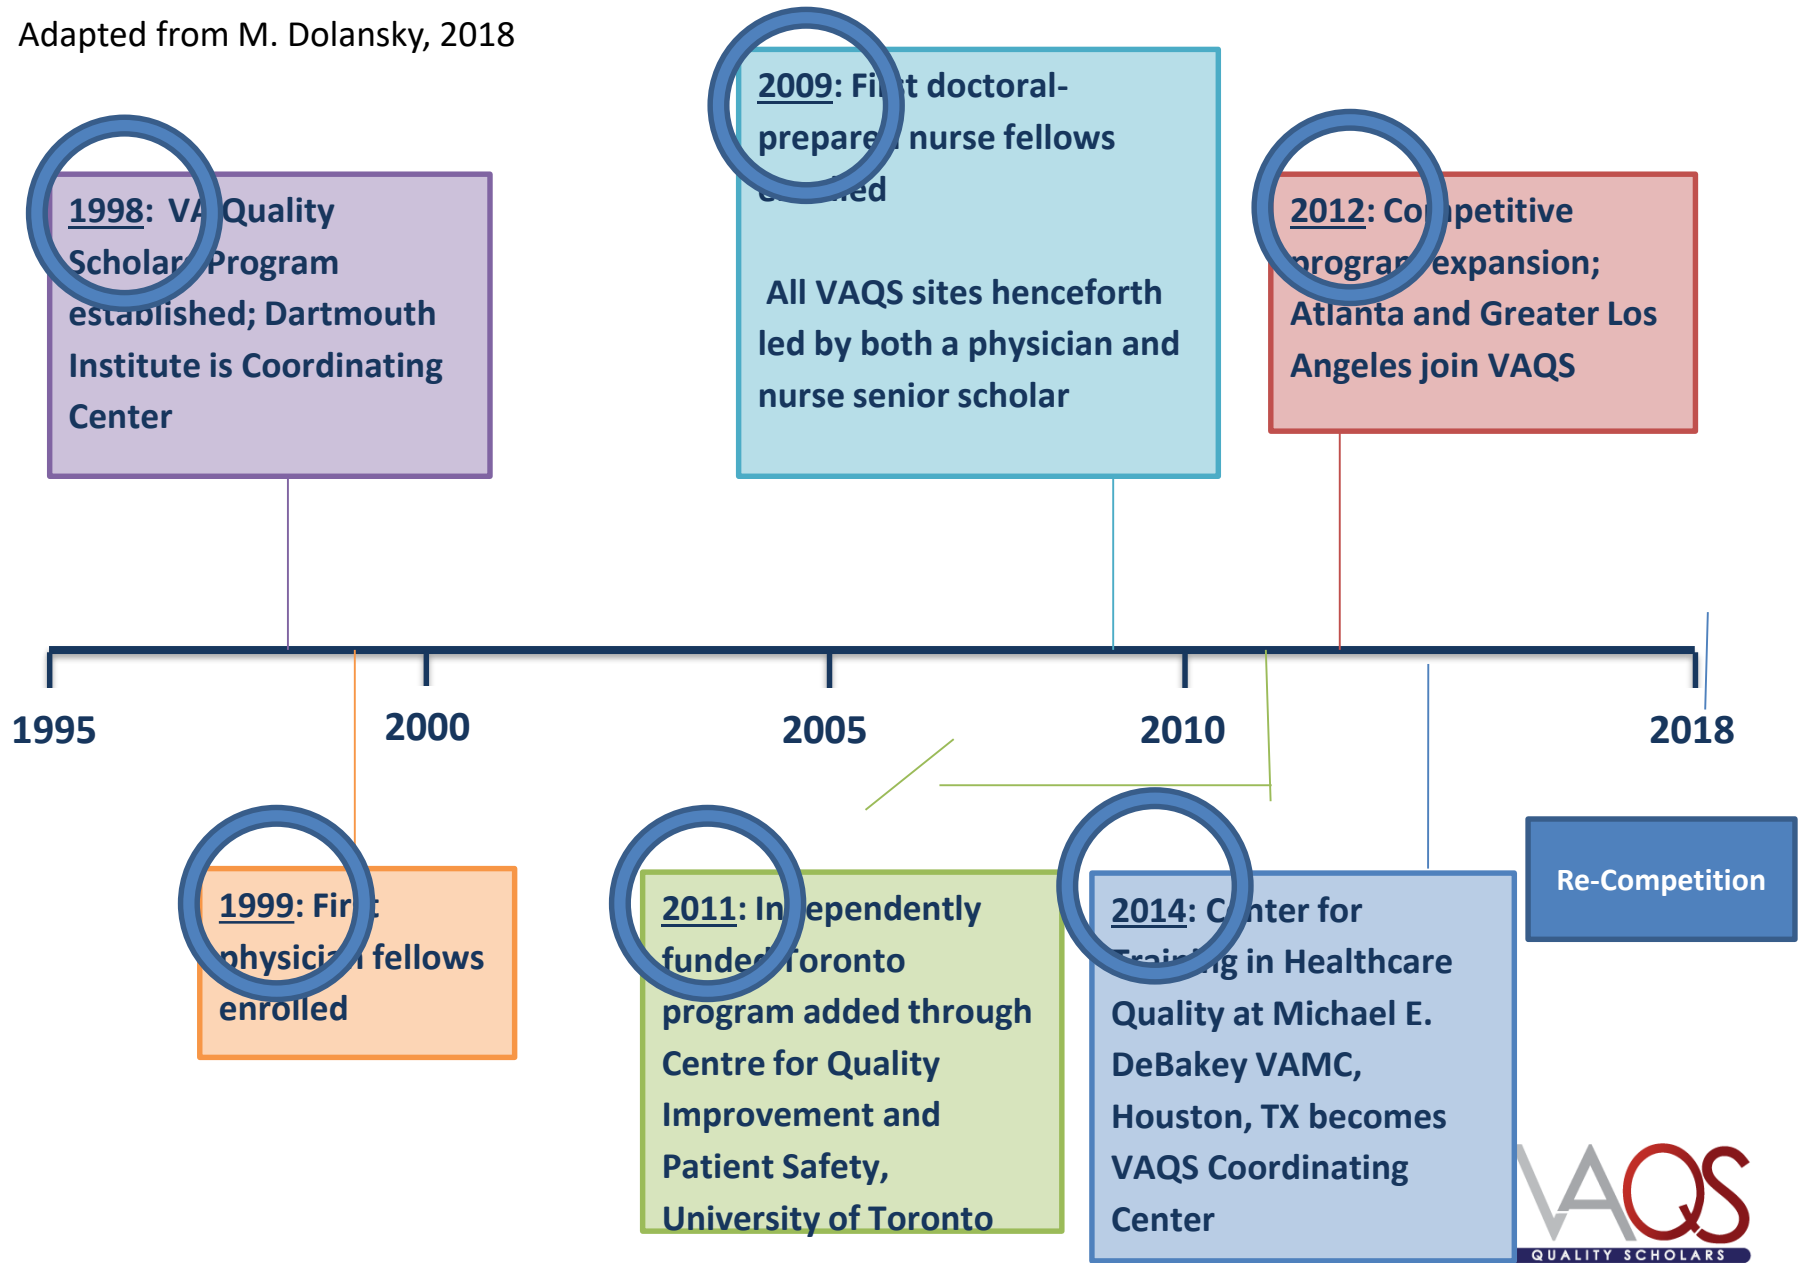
Adapted from M. Dolansky, 2018

1998: VA Quality Scholars Program established; Dartmouth Institute is Coordinating Center

2009: First doctoral-prepared nurse fellows enrolled

All VAQS sites henceforth led by both a physician and nurse senior scholar

2012: Competitive program expansion; Atlanta and Greater Los Angeles join VAQS

1995

2000

2005

2010

2018

1999: First physician fellows enrolled

2011: Independently funded Toronto program added through Centre for Quality Improvement and Patient Safety, University of Toronto

2014: Center for Training in Healthcare Quality at Michael E. DeBakey VAMC, Houston, TX becomes VAQS Coordinating Center

Re-Competition

VAQS
QUALITY SCHOLARS